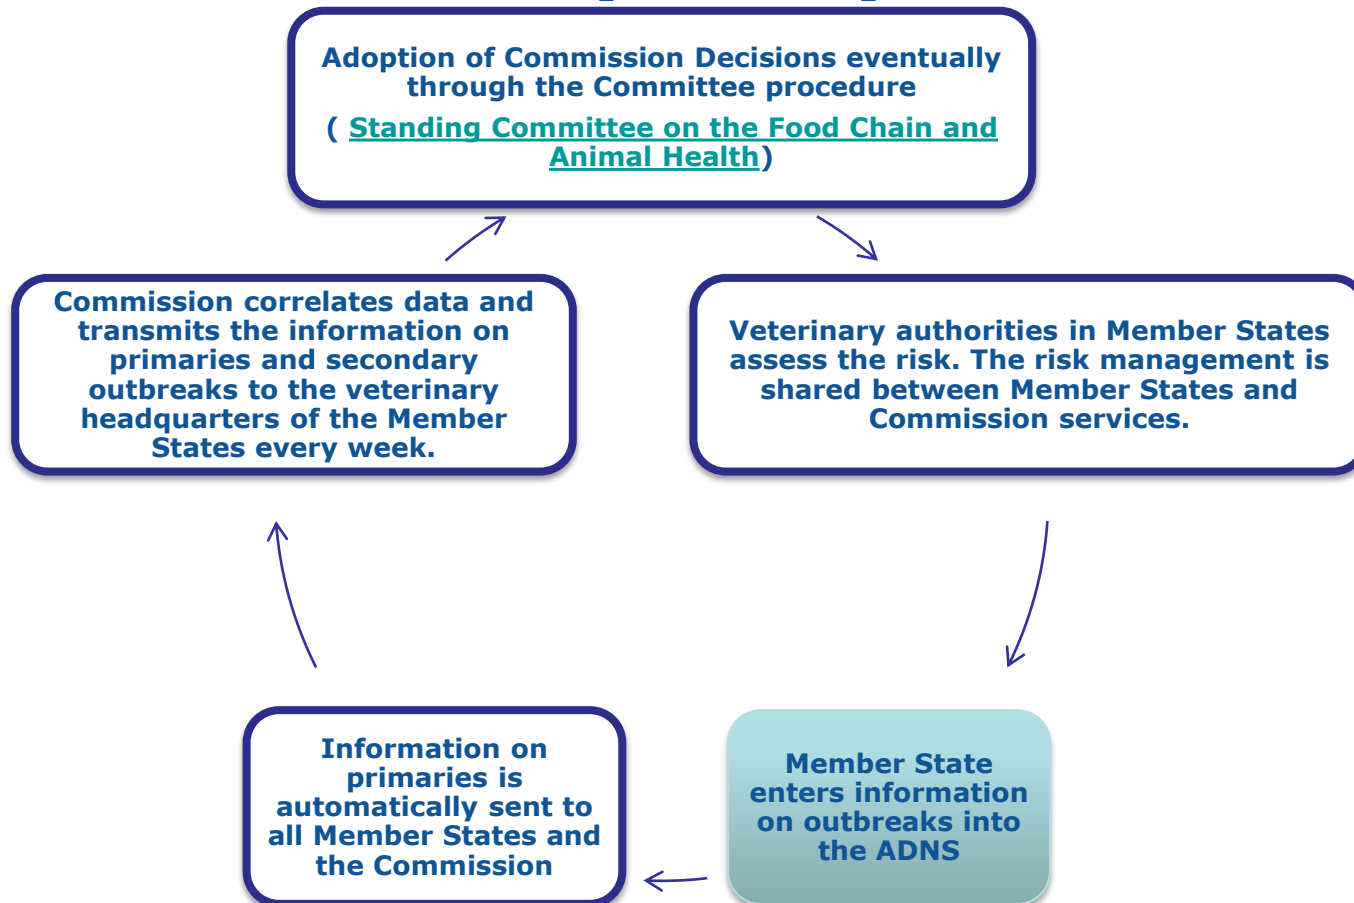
Adoption of Commission Decisions eventually through the Committee procedure

( Standing Committee on the Food Chain and Animal Health)

Veterinary authorities in Member States assess the risk. The risk management is shared between Member States and Commission services.

Member State enters information on outbreaks into the ADNS

Information on primaries is automatically sent to all Member States and the Commission

Commission correlates data and transmits the information on primaries and secondary outbreaks to the veterinary headquarters of the Member States every week.